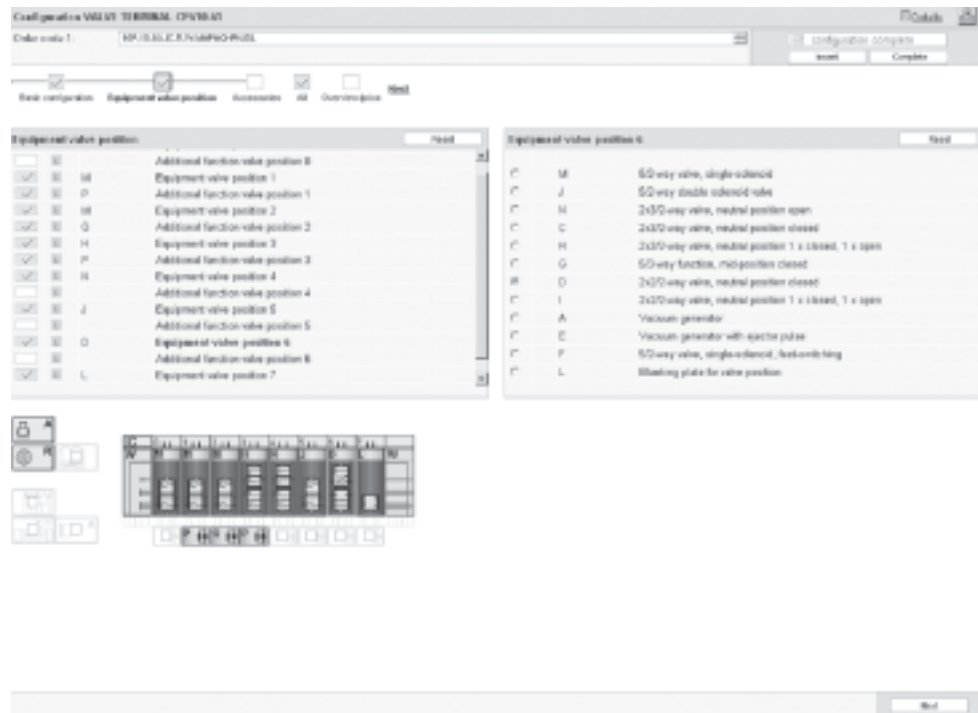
Configuration VALVE TERMINAL CPV10-VI

Catalo

Order code 1: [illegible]

configuration complete

Insert

Complete

Basic configuration   Equipment valve position   Accessories   All   Overview/price   Hint

Equipment valve position

Next

| | | | |
|---|---|---|---|
| | | | Additional function valve position 0 |
| ☑ | | M | Equipment valve position 1 |
| ☑ | | P | Additional function valve position 1 |
| ☑ | | M | Equipment valve position 2 |
| ☑ | | G | Additional function valve position 2 |
| ☑ | | H | Equipment valve position 3 |
| ☑ | | P | Additional function valve position 3 |
| ☑ | | N | Equipment valve position 4 |
| | | | Additional function valve position 4 |
| ☑ | | J | Equipment valve position 5 |
| | | | Additional function valve position 5 |
| ☑ | | D | Equipment valve position 6 |
| | | | Additional function valve position 6 |
| ☑ | | L | Equipment valve position 7 |

Equipment valve position 6

Next

| | | |
|---|---|---|
| ○ | M | 5/2-way valve, single-solenoid |
| ○ | J | 5/2-way double solenoid valve |
| ○ | N | 2x3/2-way valve, neutral position open |
| ○ | C | 2x3/2-way valve, neutral position closed |
| ○ | H | 2x3/2-way valve, neutral position 1 x closed, 1 x open |
| ○ | G | 5/3-way function, mid-position closed |
| ● | D | 2x2/2-way valve, neutral position closed |
| ○ | I | 2x2/2-way valve, neutral position 1 x closed, 1 x open |
| ○ | A | Vacuum generator |
| ○ | E | Vacuum generator with ejector pulse |
| ○ | F | 5/2-way valve, single-solenoid, fast-switching |
| ○ | L | Blanking plate for valve position |

Next